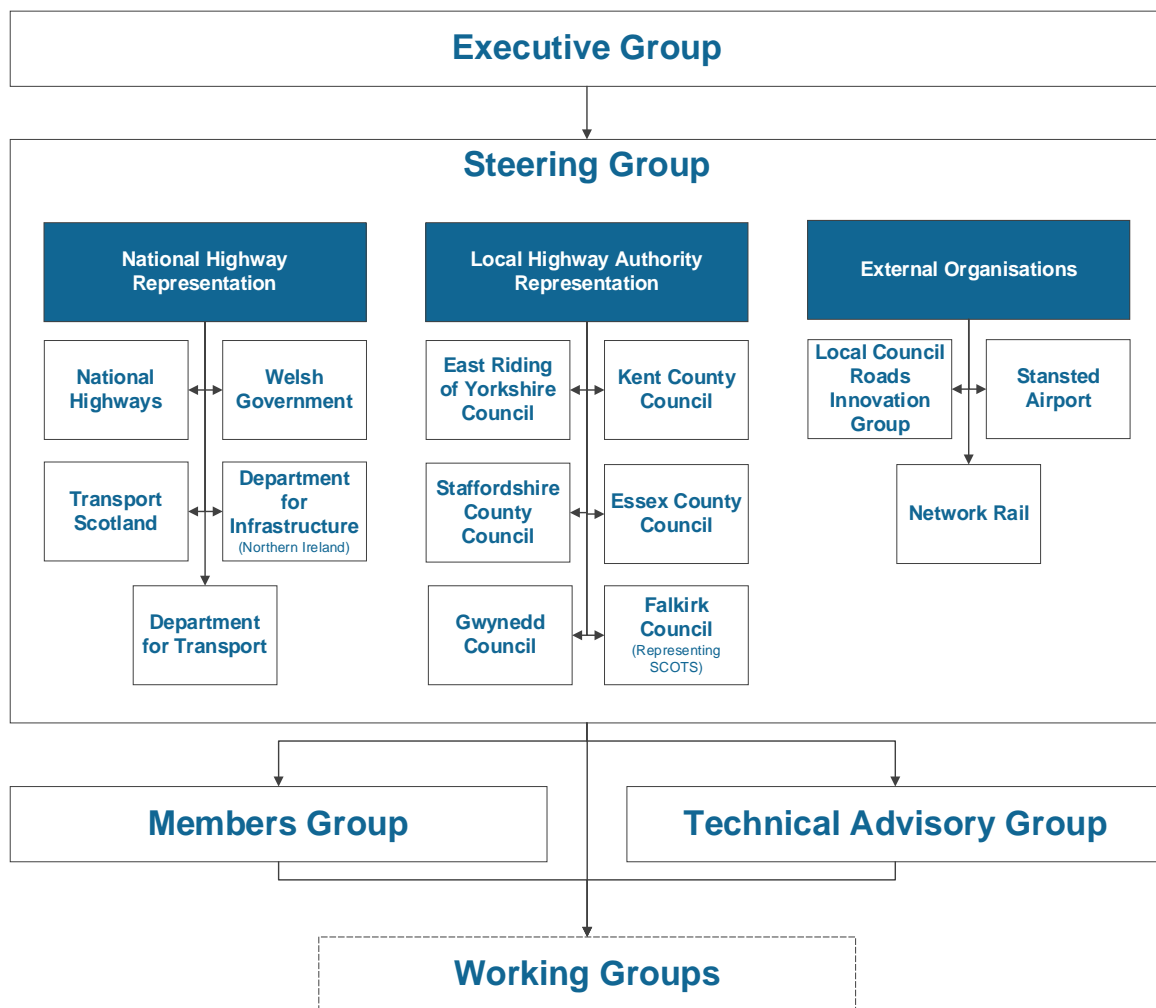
Executive Group

Steering Group

National Highway Representation

National Highways

Welsh Government

Transport Scotland

Department for Infrastructure (Northern Ireland)

Department for Transport

Local Highway Authority Representation

East Riding of Yorkshire Council

Kent County Council

Staffordshire County Council

Essex County Council

Gwynedd Council

Falkirk Council (Representing SCOTS)

External Organisations

Local Council Roads Innovation Group

Stansted Airport

Network Rail

Members Group

Technical Advisory Group

Working Groups